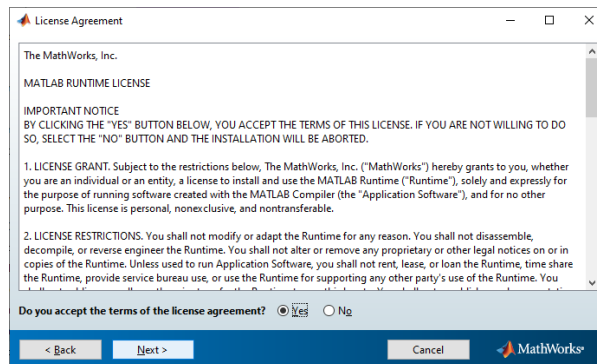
License Agreement

The MathWorks, Inc.

MATLAB RUNTIME LICENSE

IMPORTANT NOTICE
BY CLICKING THE "YES" BUTTON BELOW, YOU ACCEPT THE TERMS OF THIS LICENSE. IF YOU ARE NOT WILLING TO DO SO, SELECT THE "NO" BUTTON AND THE INSTALLATION WILL BE ABORTED.

1. LICENSE GRANT. Subject to the restrictions below, The MathWorks, Inc. ("MathWorks") hereby grants to you, whether you are an individual or an entity, a license to install and use the MATLAB Runtime ("Runtime"), solely and expressly for the purpose of running software created with the MATLAB Compiler (the "Application Software"), and for no other purpose. This license is personal, nonexclusive, and nontransferable.

2. LICENSE RESTRICTIONS. You shall not modify or adapt the Runtime for any reason. You shall not disassemble, decompile, or reverse engineer the Runtime. You shall not alter or remove any proprietary or other legal notices on or in copies of the Runtime. Unless used to run Application Software, you shall not rent, lease, or loan the Runtime, time share the Runtime, provide service bureau use, or use the Runtime for supporting any other party's use of the Runtime. You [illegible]

Do you accept the terms of the license agreement? Yes No

< Back Next > Cancel MathWorks